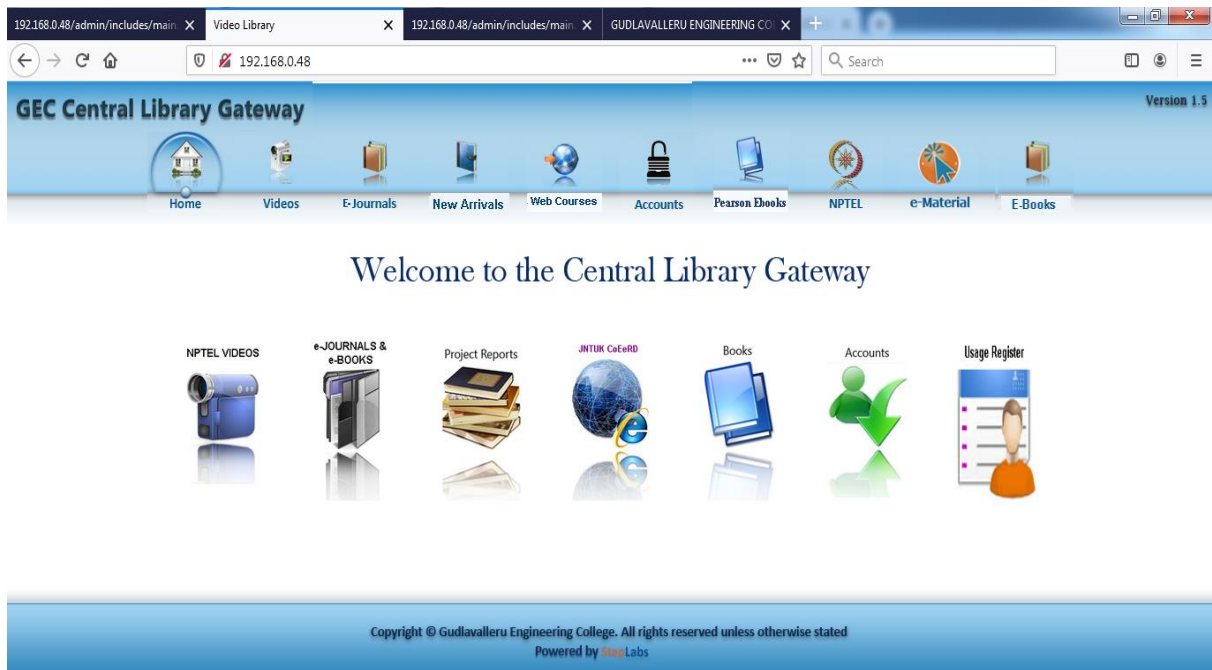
192.168.0.48/admin/includes/main ×
Video Library ×
192.168.0.48/admin/includes/main ×
GUDLAVALLERU ENGINEERING CO ×

192.168.0.48
Search

GEC Central Library Gateway
Version 1.5

Home
Videos
E-Journals
New Arrivals
Web Courses
Accounts
Pearson Ebooks
NPTEL
e-Material
E-Books

Welcome to the Central Library Gateway

NPTEL VIDEOS
e-JOURNALS & e-BOOKS
Project Reports
JNTUK CoEeRD
Books
Accounts
Usage Register

Copyright © Gudlavalleru Engineering College. All rights reserved unless otherwise stated
Powered by StepLabs